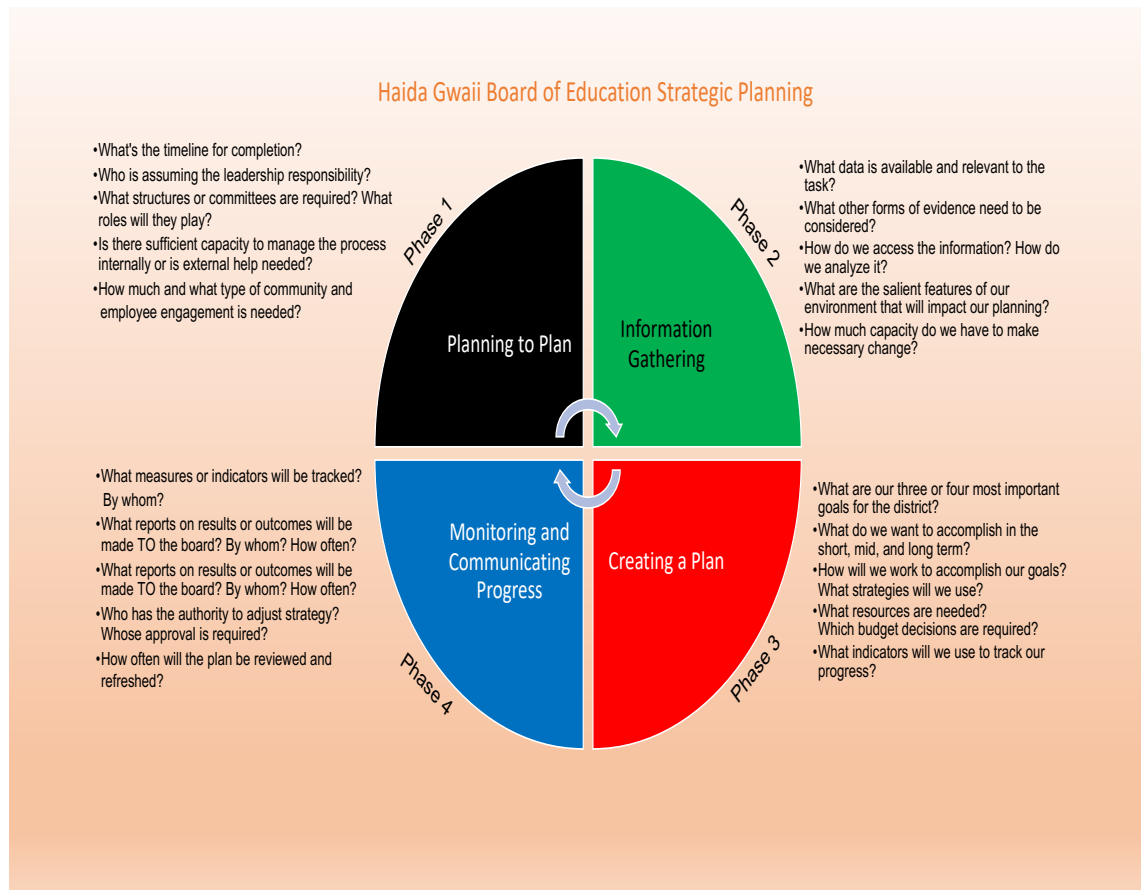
Haida Gwaii Board of Education Strategic Planning

•What's the timeline for completion?
•Who is assuming the leadership responsibility?
•What structures or committees are required? What roles will they play?
•Is there sufficient capacity to manage the process internally or is external help needed?
•How much and what type of community and employee engagement is needed?

Phase 1

Planning to Plan

Phase 2

Information Gathering

•What data is available and relevant to the task?
•What other forms of evidence need to be considered?
•How do we access the information? How do we analyze it?
•What are the salient features of our environment that will impact our planning?
•How much capacity do we have to make necessary change?

•What measures or indicators will be tracked? By whom?
•What reports on results or outcomes will be made TO the board? By whom? How often?
•What reports on results or outcomes will be made TO the board? By whom? How often?
•Who has the authority to adjust strategy? Whose approval is required?
•How often will the plan be reviewed and refreshed?

Monitoring and Communicating Progress

Phase 4

Creating a Plan

Phase 3

•What are our three or four most important goals for the district?
•What do we want to accomplish in the short, mid, and long term?
•How will we work to accomplish our goals? What strategies will we use?
•What resources are needed? Which budget decisions are required?
•What indicators will we use to track our progress?